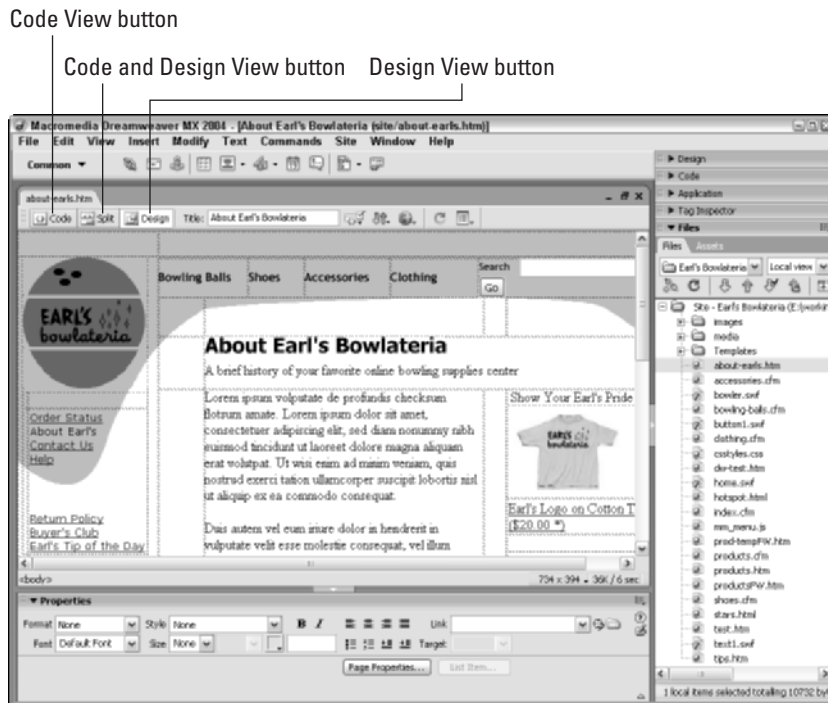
Code View button

Code and Design View button

Design View button

Macromedia Dreamweaver MX 2004 - [About Earl's Bowlateria (site/about.earls.htm)]

File Edit View Insert Modify Text Commands Site Window Help

Common ▼

about-earls.htm

Code Split Design Title: About Earl's Bowlateria

EARL'S bowlateria

Bowling Balls Shoes Accessories Clothing

Search

Go

About Earl's Bowlateria

A brief history of your favorite online bowling supplies center

Order Status
About Earl's
Contact Us
Help

Return Policy
Buyer's Club
Earl's Tip of the Day

Lorem ipsum volputate de profundis checksum flotrum amate. Lorem ipsum dolor sit amet, consectetuer adipiscing elit, sed diam nonummy nibh euismod tincidunt ut laoreet dolore magna aliquam erat volutpat. Ut wisi enim ad minim veniam, quis nostrud exerci tation ullamcorper suscipit lobortis nisl ut aliquip ex ea commodo consequat.

Duis autem vel eum iriure dolor in hendrerit in vulputate velit esse molestie consequat, vel illum

Show Your Earl's Pride

Earl's Logo on Cotton T ($20.00 *)

<body>

734 x 394 - 36K / 6 sec

▼ Properties

Format None Style None B I Link

Font Default Font Size None Target

Page Properties... List Item...

▶ Design
▶ Code
▶ Application
▶ Tag Inspector
▼ Files

Files Assets

Earl's Bowlateria Local view

Site - Earls Bowlateria (E:\worki
images
media
Templates
about-earls.htm
accessories.cfm
bowler.swf
bowling-balls.cfm
button1.swf
clothing.cfm
cssstyles.css
dw-test.htm
home.swf
hotspot.html
index.cfm
mm_menu.js
prod-tempPW.htm
products.cfm
products.htm
productsPW.htm
shoes.cfm
stars.html
test.htm
text1.swf
tips.htm

1 local items selected totalling 10732 by